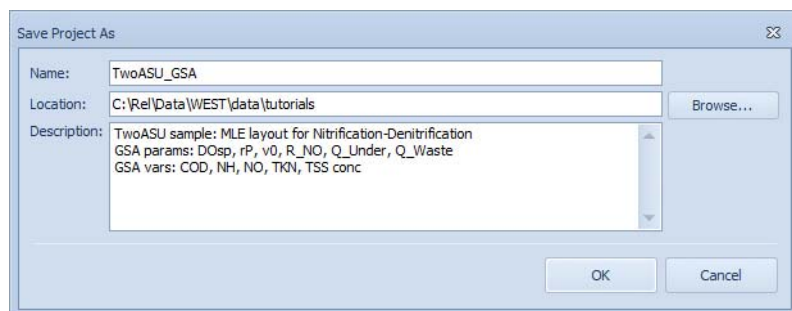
Save Project As

Name: TwoASU_GSA

Location: C:\Rel\Data\WEST\data\tutorials

Browse...

Description: TwoASU sample: MLE layout for Nitrification-Denitrification
GSA params: DOsp, rP, v0, R_NO, Q_Under, Q_Waste
GSA vars: COD, NH, NO, TKN, TSS conc

OK

Cancel